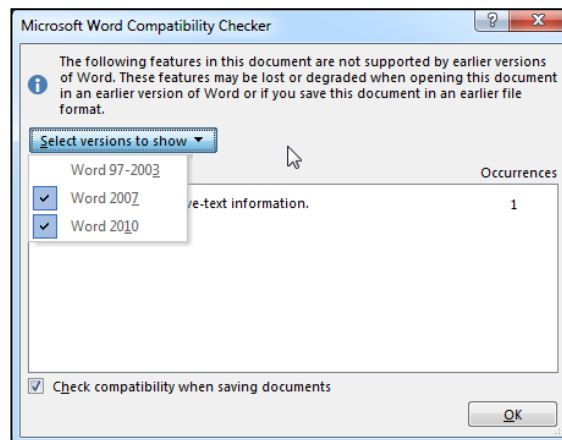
Microsoft Word Compatibility Checker

?

X

The following features in this document are not supported by earlier versions of Word. These features may be lost or degraded when opening this document in an earlier version of Word or if you save this document in an earlier file format.

Select versions to show ▾

Word 97-2003

Word 2007

Word 2010

Occurrences

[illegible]ve-text information.

1

Check compatibility when saving documents

OK